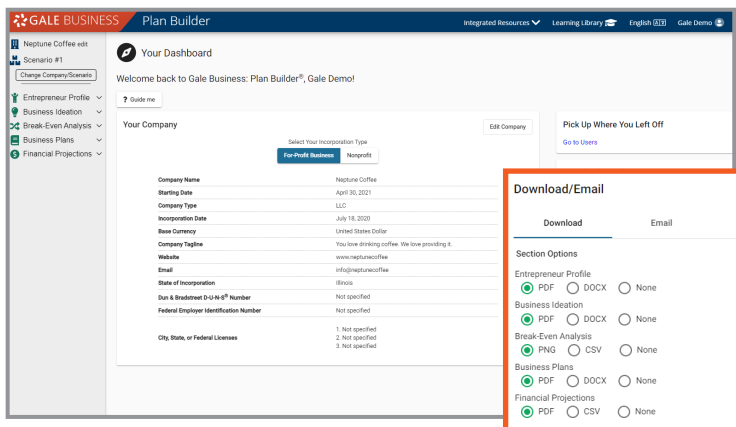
GALE BUSINESS Plan Builder

Integrated Resources Learning Library English Gale Demo

Neptune Coffee edit
Scenario #1
Change Company/Scenario

Entrepreneur Profile
Business Ideation
Break-Even Analysis
Business Plans
Financial Projections

Your Dashboard

Welcome back to Gale Business: Plan Builder®, Gale Demo!

? Guide me

Your Company

Edit Company

Select Your Incorporation Type

For-Profit Business Nonprofit

| | |
|---|---|
| Company Name | Neptune Coffee |
| Starting Date | April 30, 2021 |
| Company Type | LLC |
| Incorporation Date | July 18, 2020 |
| Base Currency | United States Dollar |
| Company Tagline | You love drinking coffee. We love providing it. |
| Website | www.neptunecoffee |
| Email | info@neptunecoffee |
| State of Incorporation | Illinois |
| Dun & Bradstreet D-U-N-S® Number | Not specified |
| Federal Employer Identification Number | Not specified |
| City, State, or Federal Licenses | 1. Not specified 2. Not specified 3. Not specified |

Pick Up Where You Left Off

Go to Users

Download/Email

Download Email

Section Options

Entrepreneur Profile
PDF DOCX None

Business Ideation
PDF DOCX None

Break-Even Analysis
PNG CSV None

Business Plans
PDF DOCX None

Financial Projections
PDF CSV None